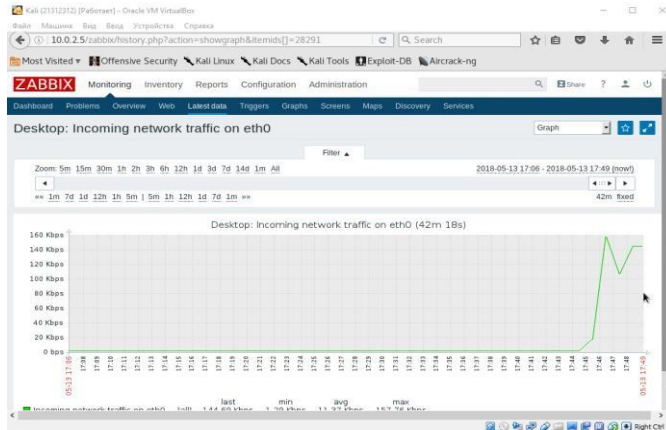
Kali (21312312) [Работает] – Oracle VM VirtualBox

Файл Машина Вид Ввод Устройства Справка

10.0.2.5/zabbix/history.php?action=showgraph&itemids[]=28291

Search

Most Visited ▾ Offensive Security Kali Linux Kali Docs Kali Tools Exploit-DB Aircrack-ng

ZABBIX Monitoring Inventory Reports Configuration Administration

Share ?

Dashboard Problems Overview Web Latest data Triggers Graphs Screens Maps Discovery Services

Desktop: Incoming network traffic on eth0

Graph

Filter ▲

Zoom: 5m 15m 30m 1h 2h 3h 6h 12h 1d 3d 7d 14d 1m All

2018-05-13 17:06 - 2018-05-13 17:49 (now!)

«« 1m 7d 1d 12h 1h 5m | 5m 1h 12h 1d 7d 1m »»

42m fixed

Desktop: Incoming network traffic on eth0 (42m 18s)

160 Kbps
140 Kbps
120 Kbps
100 Kbps
80 Kbps
60 Kbps
40 Kbps
20 Kbps
0 bps

05-13 17:06 17:08 17:09 17:10 17:11 17:12 17:13 17:14 17:15 17:16 17:17 17:18 17:19 17:20 17:21 17:22 17:23 17:24 17:25 17:26 17:27 17:28 17:29 17:30 17:31 17:32 17:33 17:34 17:35 17:36 17:37 17:38 17:39 17:40 17:41 17:42 17:43 17:44 17:45 17:46 17:47 17:48 05-13 17:49

last min avg max

Incoming network traffic on eth0 [all] 144.60 Kbps 1.29 Kbps 11.33 Kbps 157.76 Kbps

Right Ctrl